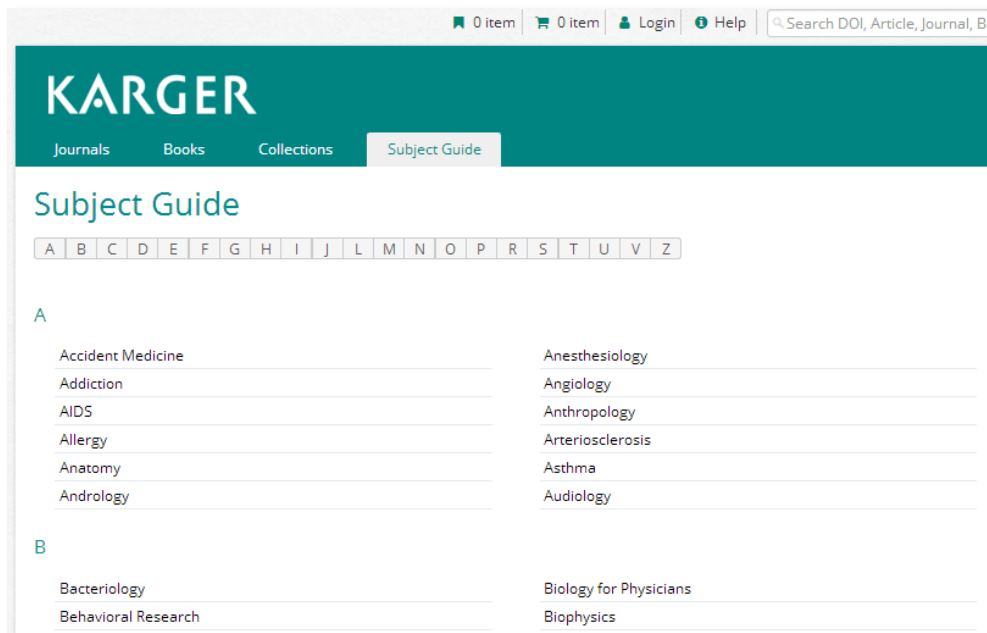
0 item | 0 item | Login | Help | Search DOI, Article, Journal, B

KARGER

Journals | Books | Collections | Subject Guide

Subject Guide

A | B | C | D | E | F | G | H | I | J | L | M | N | O | P | R | S | T | U | V | Z

A

Accident Medicine
Addiction
AIDS
Allergy
Anatomy
Andrology

Anesthesiology
Angiology
Anthropology
Arteriosclerosis
Asthma
Audiology

B

Bacteriology
Behavioral Research

Biology for Physicians
Biophysics